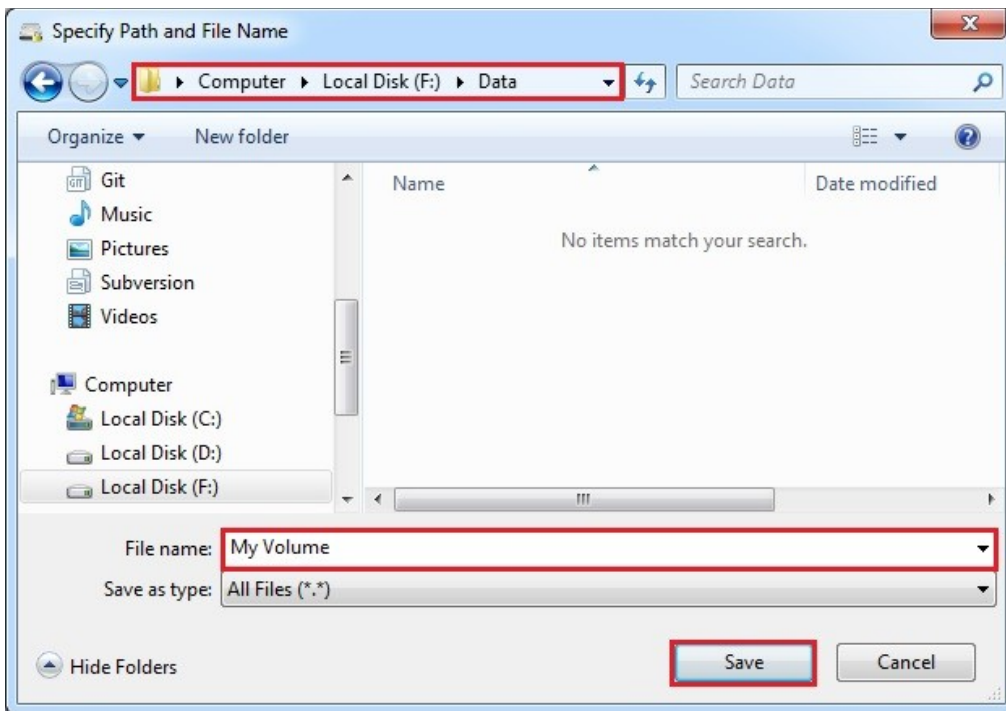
Specify Path and File Name

Computer ▸ Local Disk (F:) ▸ Data

Search Data

Organize ▾ New folder

Git
Music
Pictures
Subversion
Videos

Computer
Local Disk (C:)
Local Disk (D:)
Local Disk (F:)

Name

Date modified

No items match your search.

File name: My Volume

Save as type: All Files (*.*)

Hide Folders

Save

Cancel